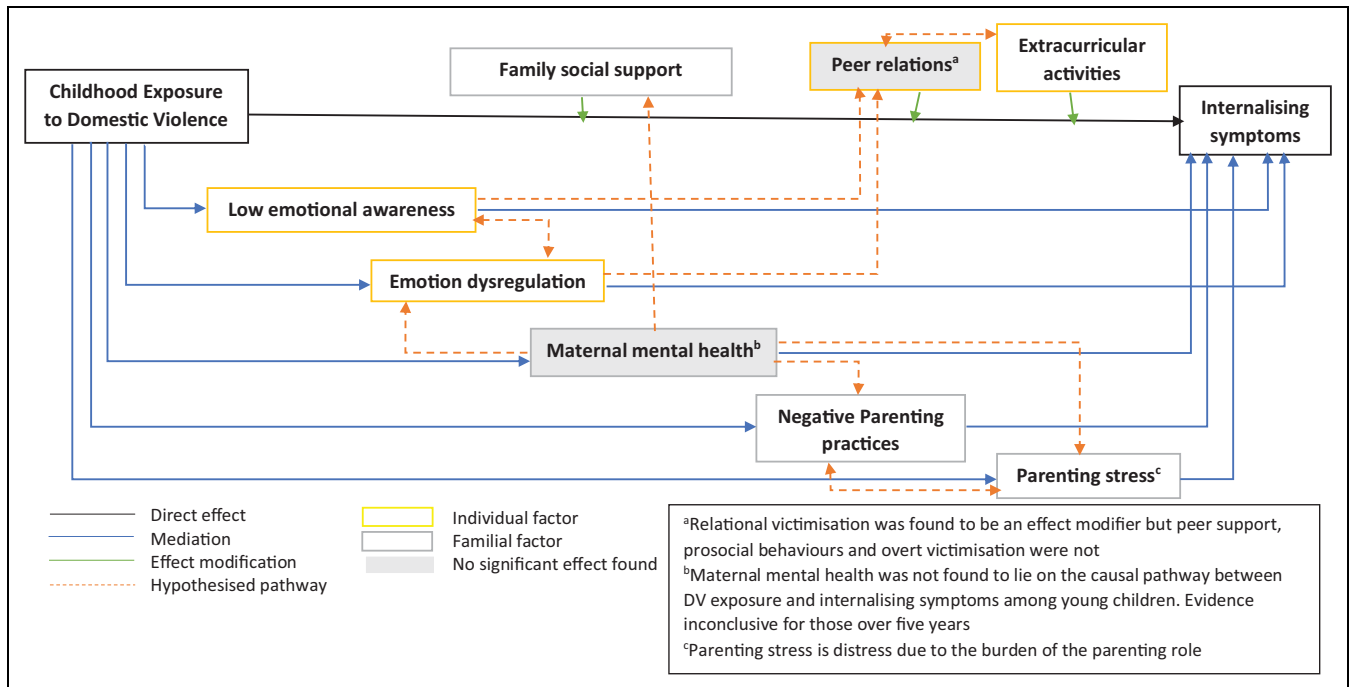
Childhood Exposure to Domestic Violence

Family social support

Peer relations$^{a}$

Extracurricular activities

Internalising symptoms

Low emotional awareness

Emotion dysregulation

Maternal mental health$^{b}$

Negative Parenting practices

Parenting stress$^{c}$

Direct effect
Mediation
Effect modification
Hypothesised pathway

Individual factor
Familial factor
No significant effect found

$^{a}$Relational victimisation was found to be an effect modifier but peer support, prosocial behaviours and overt victimisation were not
$^{b}$Maternal mental health was not found to lie on the causal pathway between DV exposure and internalising symptoms among young children. Evidence inconclusive for those over five years
$^{c}$Parenting stress is distress due to the burden of the parenting role